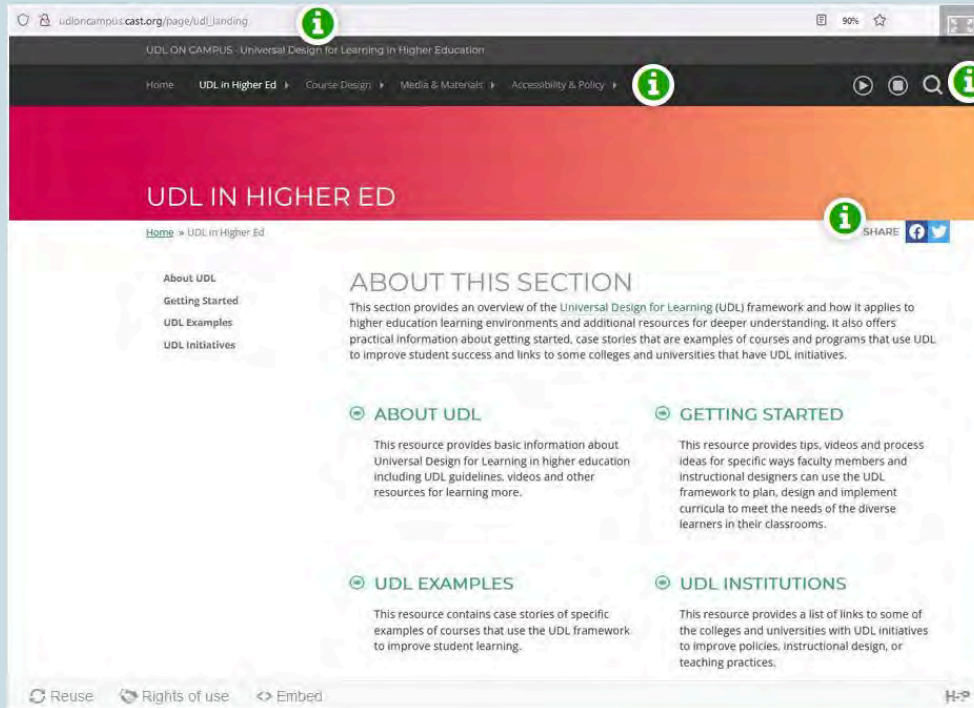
udloncampus.cast.org/page/udl_landing

90%

UDL ON CAMPUS Universal Design for Learning in Higher Education

Home UDL in Higher Ed Course Design Media & Materials Accessibility & Policy

UDL IN HIGHER ED

Home » UDL in Higher Ed

SHARE

About UDL
Getting Started
UDL Examples
UDL Initiatives

ABOUT THIS SECTION

This section provides an overview of the Universal Design for Learning (UDL) framework and how it applies to higher education learning environments and additional resources for deeper understanding. It also offers practical information about getting started, case stories that are examples of courses and programs that use UDL to improve student success and links to some colleges and universities that have UDL initiatives.

ABOUT UDL

This resource provides basic information about Universal Design for Learning in higher education including UDL guidelines, videos and other resources for learning more.

GETTING STARTED

This resource provides tips, videos and process ideas for specific ways faculty members and instructional designers can use the UDL framework to plan, design and implement curricula to meet the needs of the diverse learners in their classrooms.

UDL EXAMPLES

This resource contains case stories of specific examples of courses that use the UDL framework to improve student learning.

UDL INSTITUTIONS

This resource provides a list of links to some of the colleges and universities with UDL initiatives to improve policies, instructional design, or teaching practices.

Reuse Rights of use <> Embed

H-P